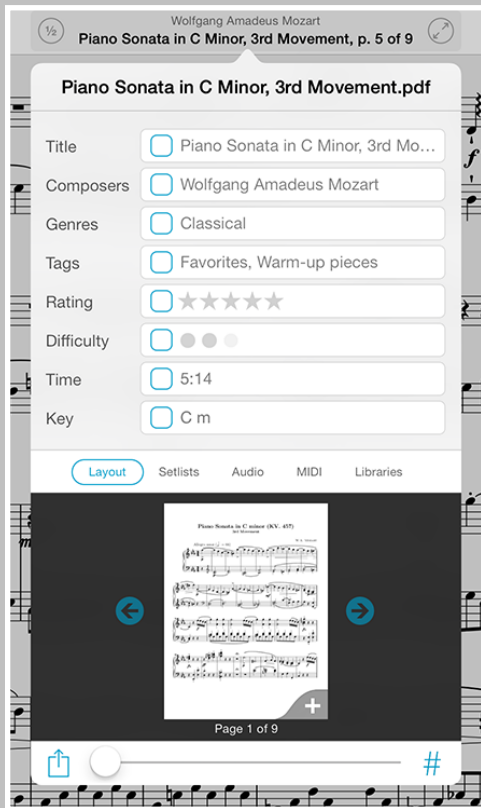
½

Wolfgang Amadeus Mozart
Piano Sonata in C Minor, 3rd Movement, p. 5 of 9

Piano Sonata in C Minor, 3rd Movement.pdf

| Title | Piano Sonata in C Minor, 3rd Mo... |
|---|---|
| Composers | Wolfgang Amadeus Mozart |
| Genres | Classical |
| Tags | Favorites, Warm-up pieces |
| Rating | ★★★★★ |
| Difficulty | ●●● |
| Time | 5:14 |
| Key | C m |

Layout Setlists Audio MIDI Libraries

Piano Sonata in C minor (KV. 457)
3rd Movement
W. A. Mozart

+

Page 1 of 9

#